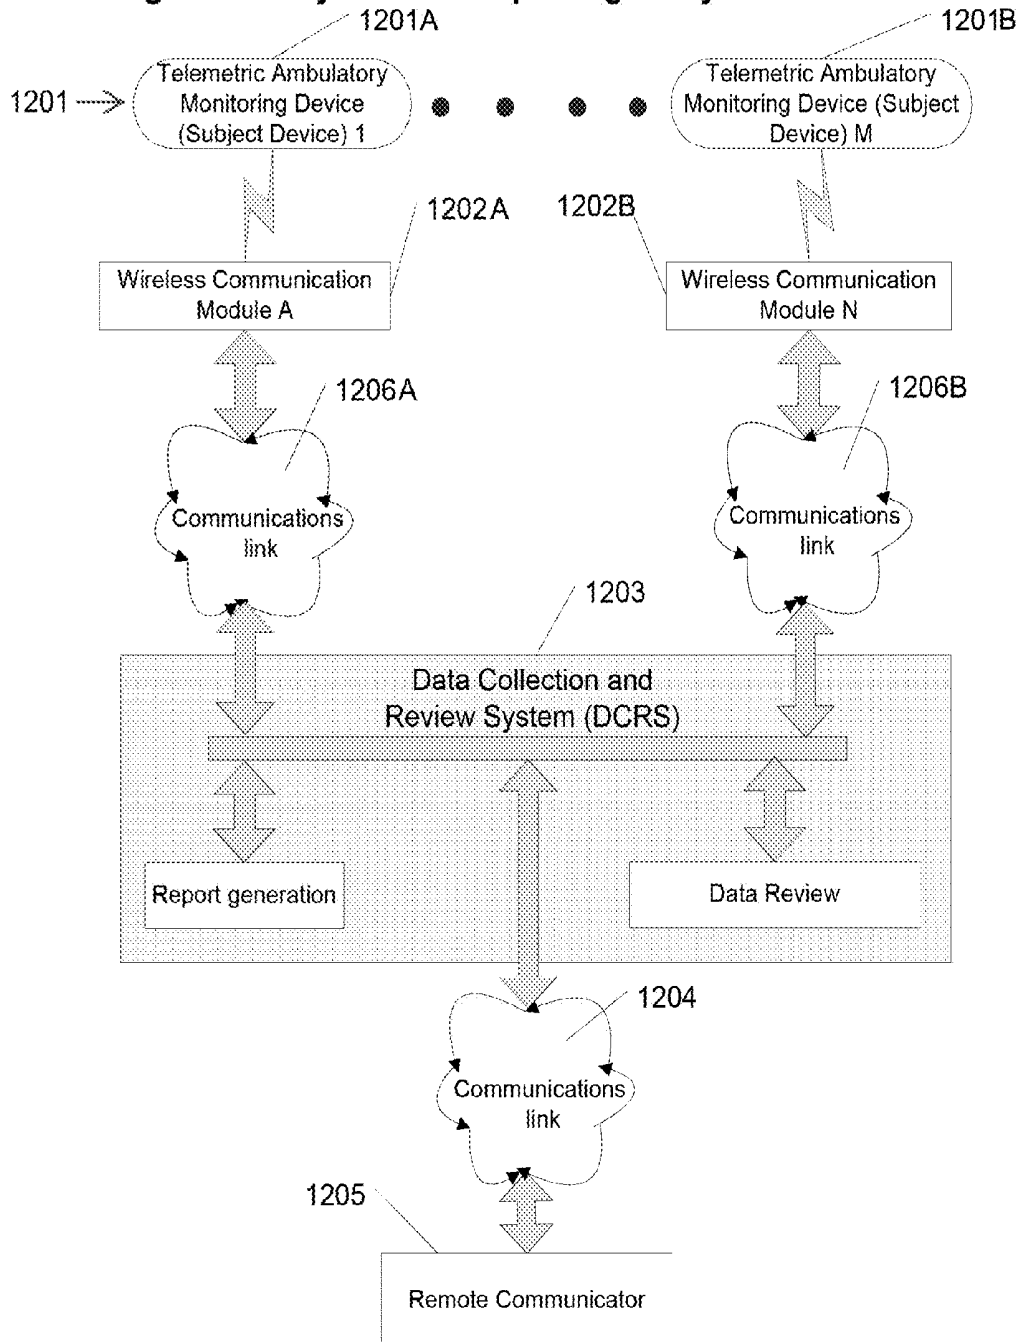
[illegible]

1201A

1201B

1201

Telemetric Ambulatory Monitoring Device (Subject Device) 1

Telemetric Ambulatory Monitoring Device (Subject Device) M

1202A

1202B

Wireless Communication Module A

Wireless Communication Module N

1206A

1206B

Communications link

Communications link

1203

Data Collection and Review System (DCRS)

Report generation

Data Review

1204

Communications link

1205

Remote Communicator